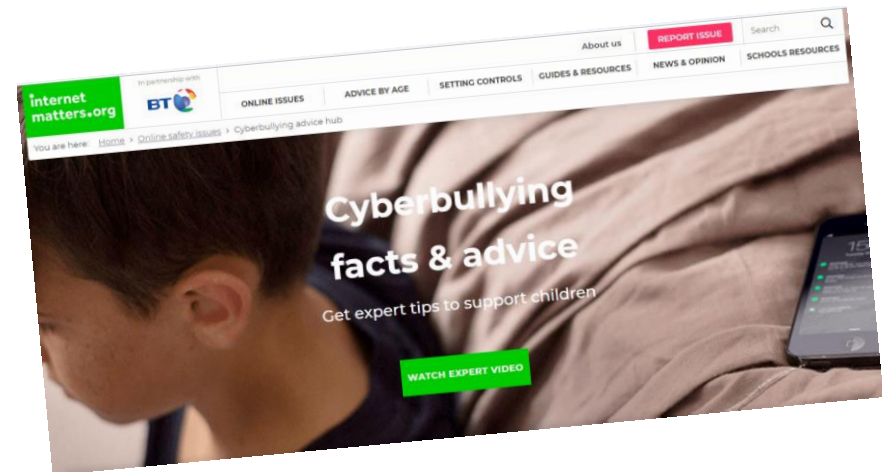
About us REPORT ISSUE Search

internet matters.org

In partnership with BT

ONLINE ISSUES ADVICE BY AGE SETTING CONTROLS GUIDES & RESOURCES NEWS & OPINION SCHOOLS RESOURCES

You are here: Home > Online safety issues > Cyberbullying advice hub

Cyberbullying facts & advice

Get expert tips to support children

WATCH EXPERT VIDEO

15